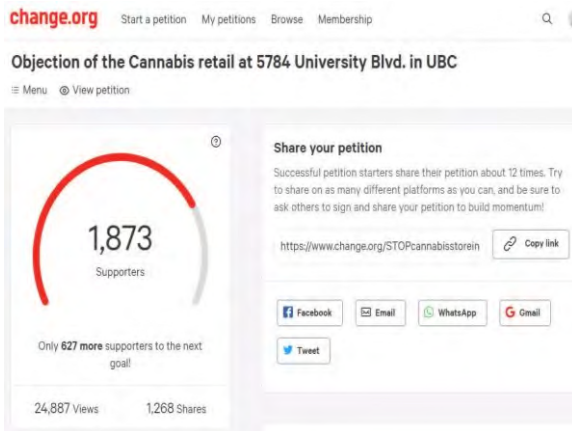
change.org Start a petition My petitions Browse Membership

Objection of the Cannabis retail at 5784 University Blvd. in UBC

Menu View petition

?

1,873
Supporters

Only 627 more supporters to the next goal!

24,887 Views 1,268 Shares

Share your petition

Successful petition starters share their petition about 12 times. Try to share on as many different platforms as you can, and be sure to ask others to sign and share your petition to build momentum!

https://www.change.org/STOPcannabisstorein

Copy link

Facebook Email WhatsApp Gmail

Tweet